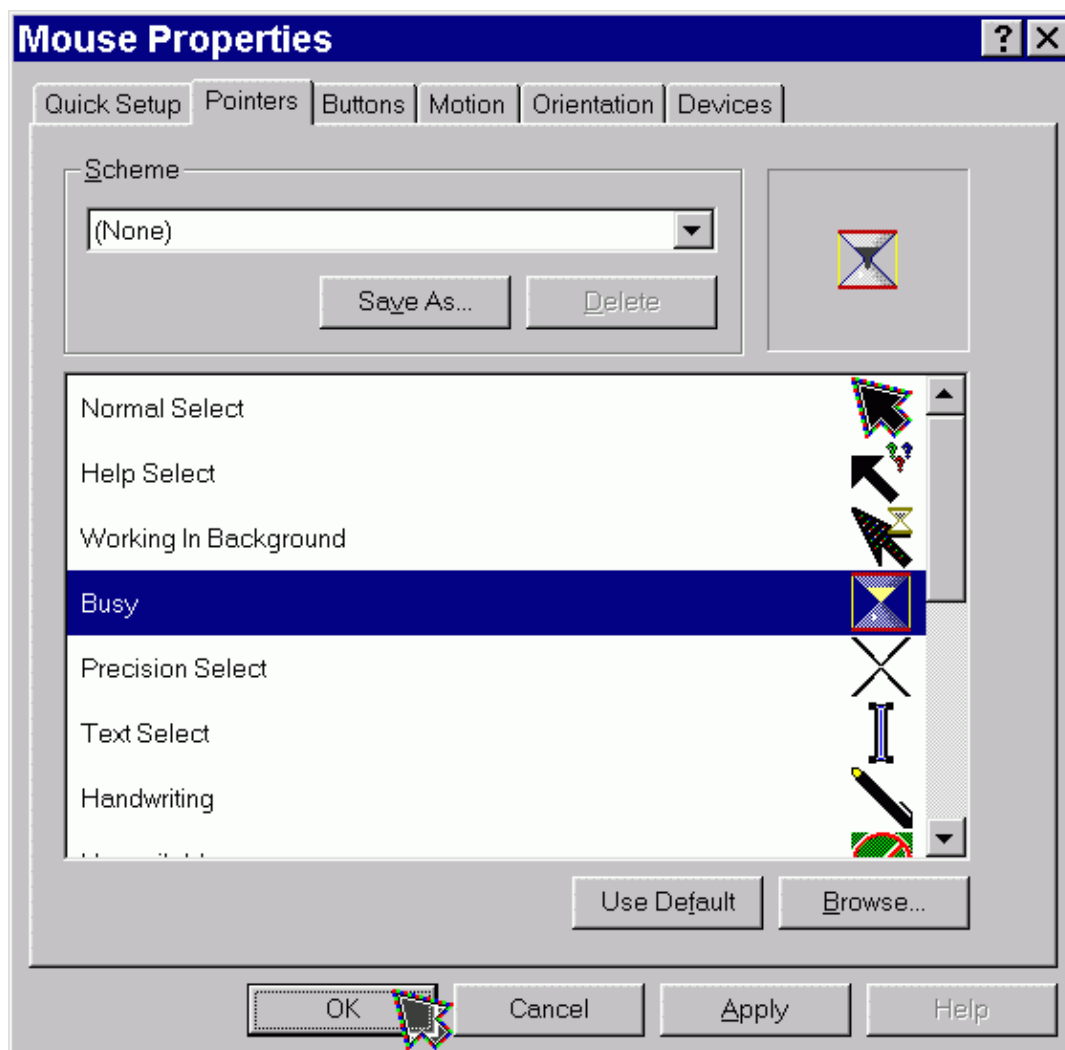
Mouse Properties

?

Quick Setup | Pointers | Buttons | Motion | Orientation | Devices

Scheme

(None)

Save As...

Delete

Normal Select

Help Select

Working In Background

Busy

Precision Select

Text Select

Handwriting

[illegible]

Use Default

Browse...

OK

Cancel

Apply

Help